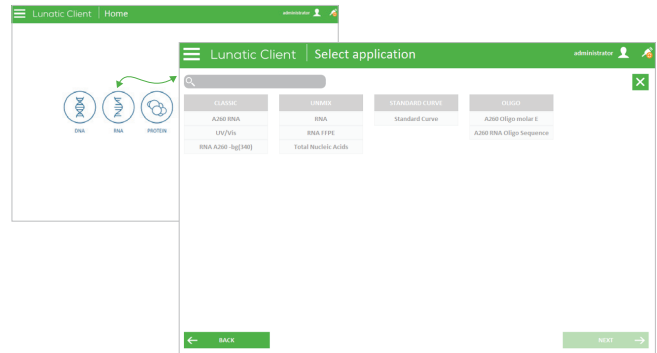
Lunatic Client | Home
administrator

DNA
RNA
PROTEIN

Lunatic Client | Select application
administrator

CLASSIC
A260 RNA
UV/Vis
RNA A260 -bg(340)

DRONE
RNA
RNA FFPE
Total Nucleic Acids

STANDARD CURVE
Standard Curve

OLIGO
A260 Oligo molar E
A260 RNA Oligo Sequence

BACK
NEXT